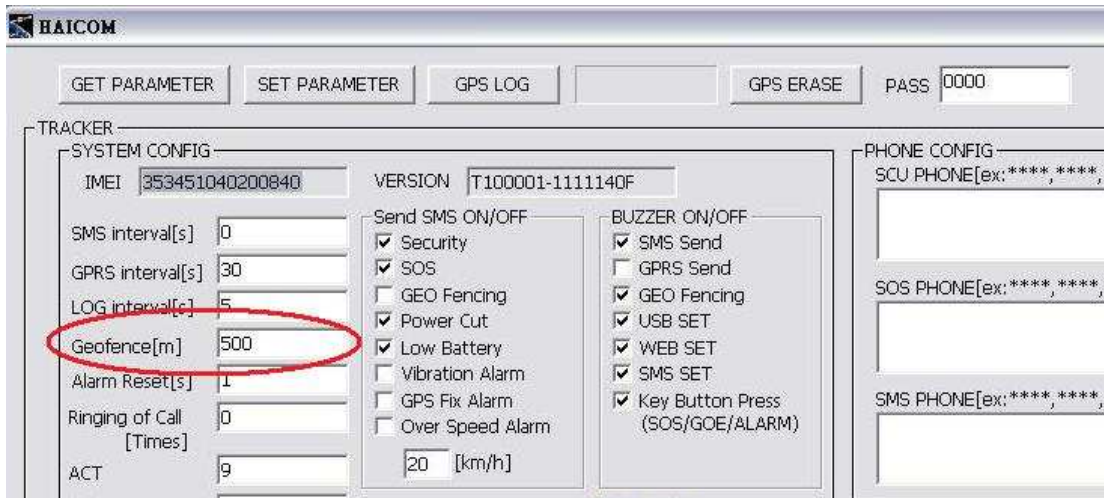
HAICOM

GET PARAMETER
SET PARAMETER
GPS LOG
GPS ERASE
PASS 0000

TRACKER
SYSTEM CONFIG
IMEI 353451040200840
VERSION T100001-1111140F

SMS interval[s] 0
GPRS interval[s] 30
LOG interval[s] 5
Geofence[m] 500
Alarm Reset[s] 1
Ringing of Call [Times] 0
ACT 9

Send SMS ON/OFF
☑ Security
☑ SOS
☐ GEO Fencing
☑ Power Cut
☑ Low Battery
☐ Vibration Alarm
☐ GPS Fix Alarm
☐ Over Speed Alarm
20 [km/h]

BUZZER ON/OFF
☑ SMS Send
☐ GPRS Send
☑ GEO Fencing
☑ USB SET
☑ WEB SET
☑ SMS SET
☑ Key Button Press (SOS/GOE/ALARM)

PHONE CONFIG
SCU PHONE[ex:****,****,
SOS PHONE[ex:****,****,
SMS PHONE[ex:****,****,